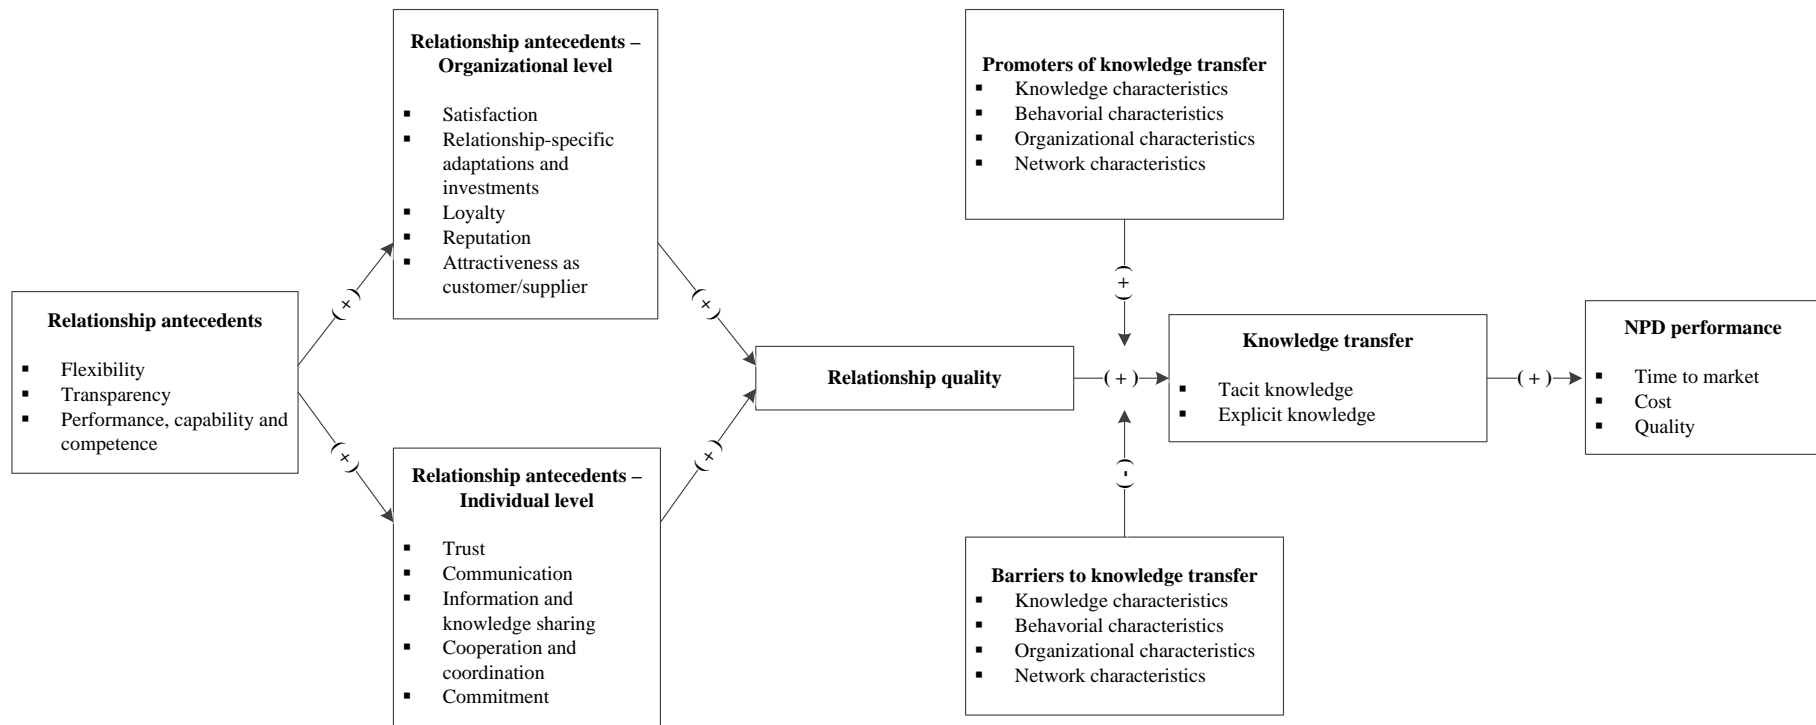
Relationship antecedents

- Flexibility
- Transparency
- Performance, capability and competence

(+)

(+)

Relationship antecedents – Organizational level

- Satisfaction
- Relationship-specific adaptations and investments
- Loyalty
- Reputation
- Attractiveness as customer/supplier

Relationship antecedents – Individual level

- Trust
- Communication
- Information and knowledge sharing
- Cooperation and coordination
- Commitment

(+)

(+)

Relationship quality

(+)

Promoters of knowledge transfer

- Knowledge characteristics
- Behavorial characteristics
- Organizational characteristics
- Network characteristics

(+)

Barriers to knowledge transfer

- Knowledge characteristics
- Behavorial characteristics
- Organizational characteristics
- Network characteristics

(-)

Knowledge transfer

- Tacit knowledge
- Explicit knowledge

(+)

NPD performance

- Time to market
- Cost
- Quality